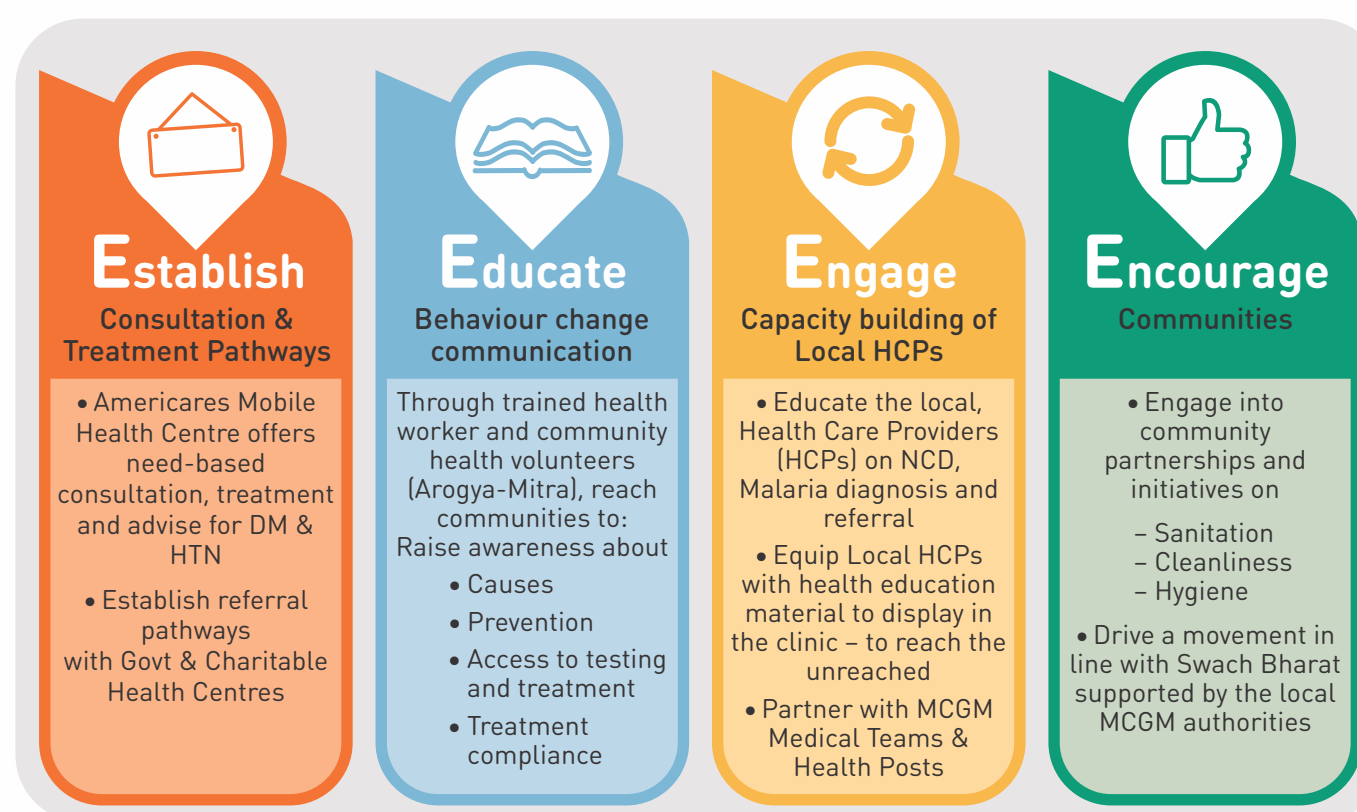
Establish
Consultation & Treatment Pathways

• Americares Mobile Health Centre offers need-based consultation, treatment and advise for DM & HTN

• Establish referral pathways with Govt & Charitable Health Centres

Educate
Behaviour change communication

Through trained health worker and community health volunteers (Arogya-Mitra), reach communities to:
Raise awareness about
• Causes
• Prevention
• Access to testing and treatment
• Treatment compliance

Engage
Capacity building of Local HCPs

• Educate the local, Health Care Providers (HCPs) on NCD, Malaria diagnosis and referral

• Equip Local HCPs with health education material to display in the clinic – to reach the unreached

• Partner with MCGM Medical Teams & Health Posts

Encourage
Communities

• Engage into community partnerships and initiatives on

– Sanitation
– Cleanliness
– Hygiene

• Drive a movement in line with Swach Bharat supported by the local MCGM authorities